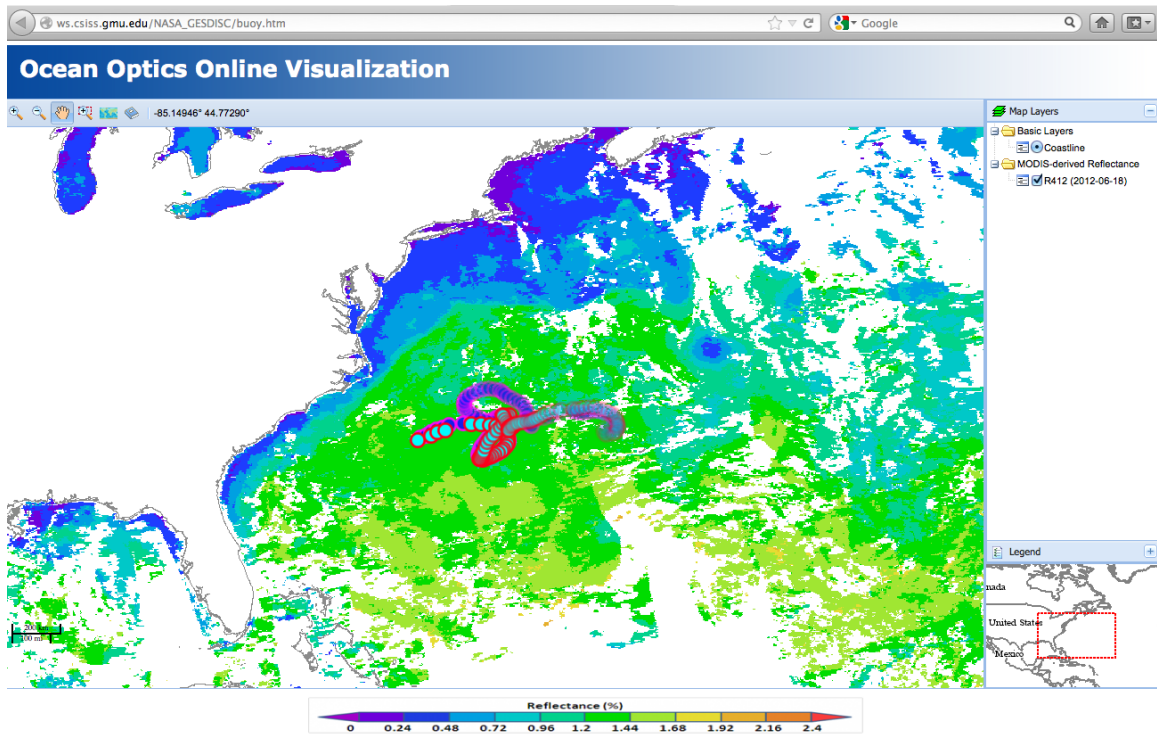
ws.csiss.gmu.edu/NASA_GESDISC/buoy.htm

Google

Ocean Optics Online Visualization

-85.14946° 44.77290°

Map Layers

Basic Layers

Coastline

MODIS-derived Reflectance

R412 (2012-06-18)

Legend

nada

United States

Mexico

200 km
100 mi

Reflectance (%)

0 0.24 0.48 0.72 0.96 1.2 1.44 1.68 1.92 2.16 2.4